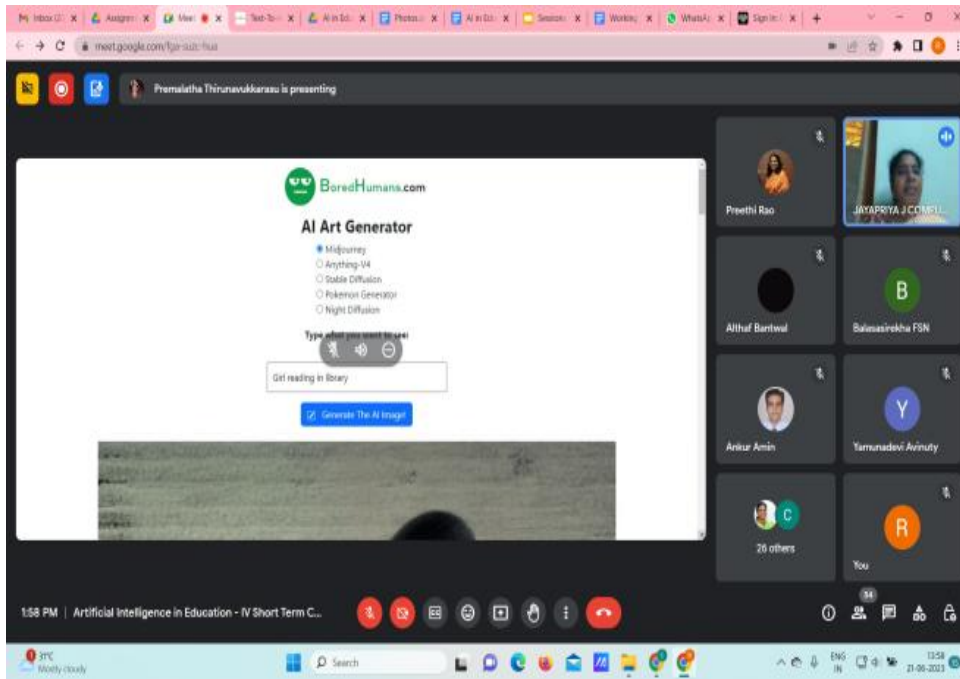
M Inbox X | Assignm X | Meet X | Text-To X | AI in Edu X | Photos X | AI in Edu X | Session X | Working X | WhatsApp X | Sign in X | +

meet.google.com/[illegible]

Premalatha Thirunavukkarasu is presenting

BoredHumans.com

AI Art Generator

Midjourney
Anything-V4
Stable Diffusion
Pokemon Generator
Night Diffusion

Type what you want to see:

Girl reading in library

Generate The AI Image!

Preethi Rao

JAYAPRIYA J COMPU...

Althaf Bantwal

B

Balasairekha FSN

Ankur Amin

Y

Yamunadevi Avinuty

C

26 others

R

You

1:58 PM | Artificial Intelligence in Education - IV Short Term C...

34

31°C
Mostly cloudy

Search

ENG
IN

13:58
21-06-2023